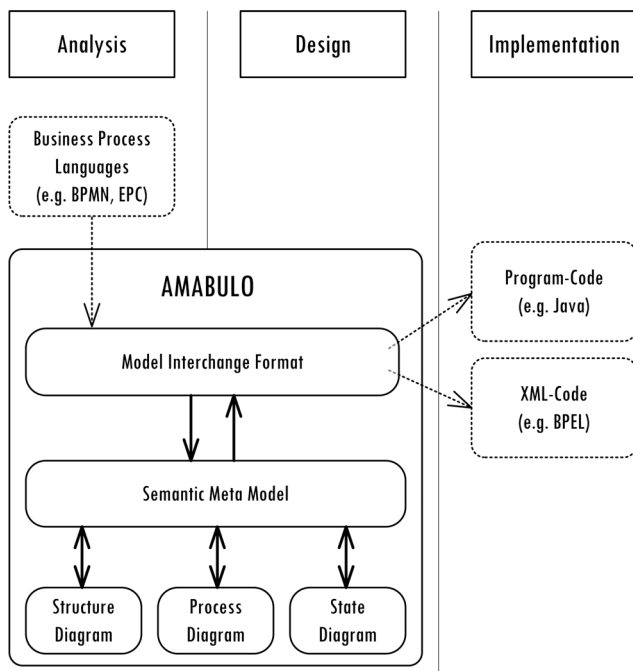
Analysis

Design

Implementation

Business Process Languages (e.g. BPMN, EPC)

AMABULO

Model Interchange Format

Semantic Meta Model

Structure Diagram

Process Diagram

State Diagram

Program-Code (e.g. Java)

XML-Code (e.g. BPEL)